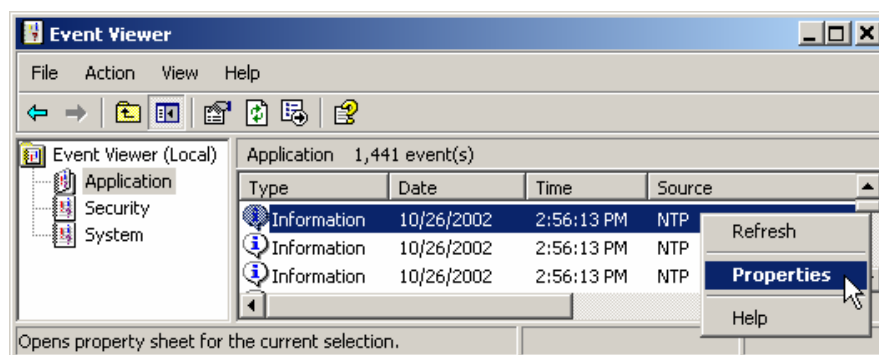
Event Viewer

File Action View Help

Event Viewer (Local)
Application
Security
System

Application 1,441 event(s)

| Type | Date | Time | Source |
|---|---|---|---|
| Information | 10/26/2002 | 2:56:13 PM | NTP |
| Information | 10/26/2002 | 2:56:13 PM | NTP |
| Information | 10/26/2002 | 2:56:13 PM | NTP |

Refresh
Properties
Help

Opens property sheet for the current selection.